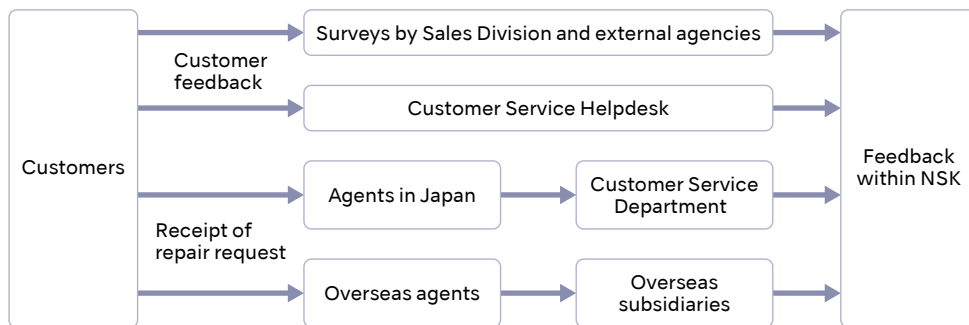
Customers

Customer feedback

Surveys by Sales Division and external agencies

Customer Service Helpdesk

Receipt of repair request

Agents in Japan

Customer Service Department

Overseas agents

Overseas subsidiaries

Feedback within NSK